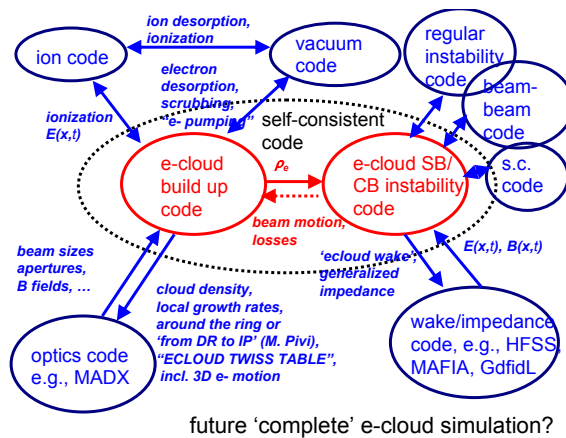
ion code

ion desorption, ionization

vacuum code

regular instability code

beam-beam code

electron desorption, scrubbing, "e- pumping"

ionization $E(x,t)$

self-consistent code

e-cloud build up code

$\rho_e$

e-cloud SB/ CB instability code

s.c. code

beam motion, losses

beam sizes apertures, B fields, …

'ecloud wake', generalized impedance

$E(x,t)$, $B(x,t)$

cloud density, local growth rates, around the ring or 'from DR to IP' (M. Pivi) "ECLOUD TWISS TABLE", incl. 3D e- motion

optics code e.g., MADX

wake/impedance code, e.g., HFSS, MAFIA, GdfidL

future 'complete' e-cloud simulation?